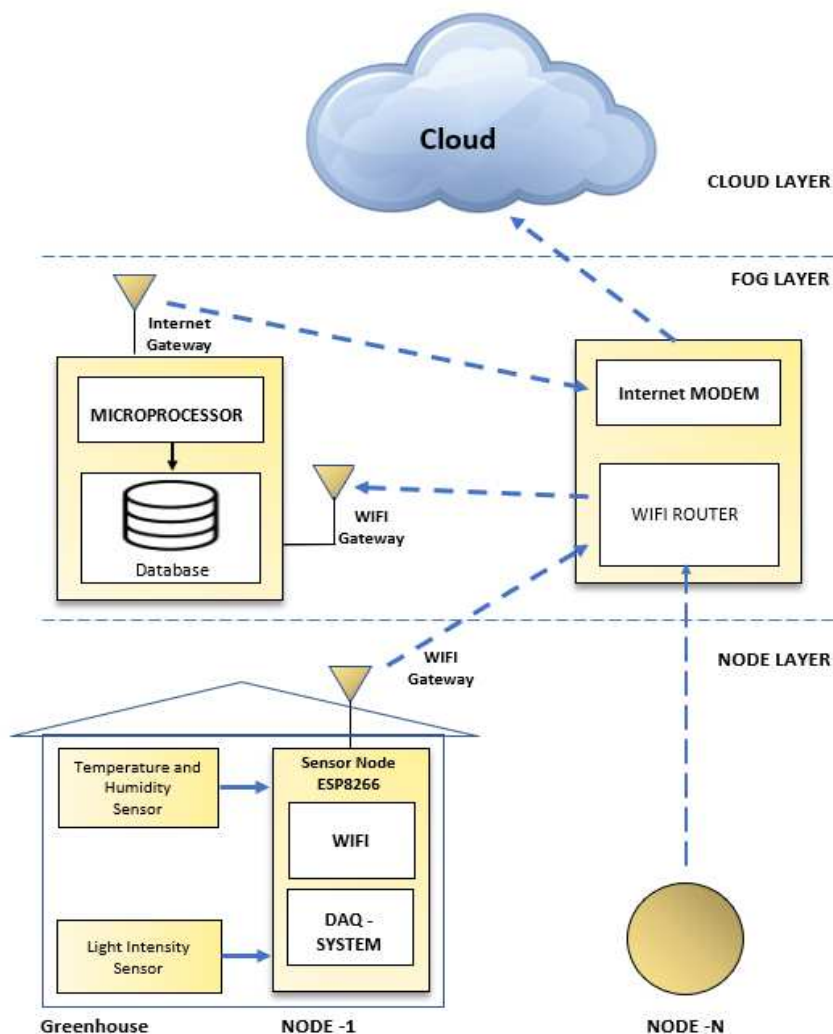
Cloud

CLOUD LAYER

FOG LAYER

Internet Gateway

MICROPROCESSOR

Database

WIFI Gateway

Internet MODEM

WIFI ROUTER

NODE LAYER

WIFI Gateway

Temperature and Humidity Sensor

Sensor Node ESP8266

WIFI

DAQ - SYSTEM

Light Intensity Sensor

Greenhouse

NODE -1

NODE -N